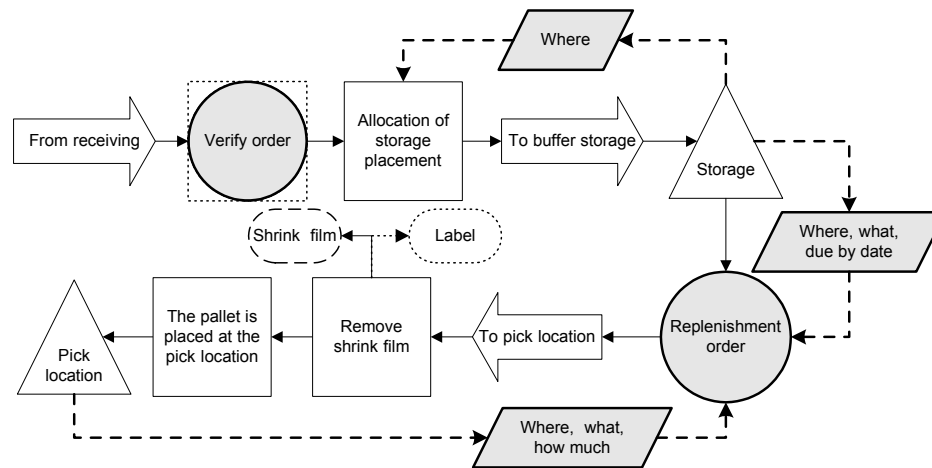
Where

From receiving

Verify order

Allocation of storage placement

To buffer storage

Storage

Where, what, due by date

Shrink film

Label

Pick location

The pallet is placed at the pick location

Remove shrink film

To pick location

Replenishment order

Where, what, how much